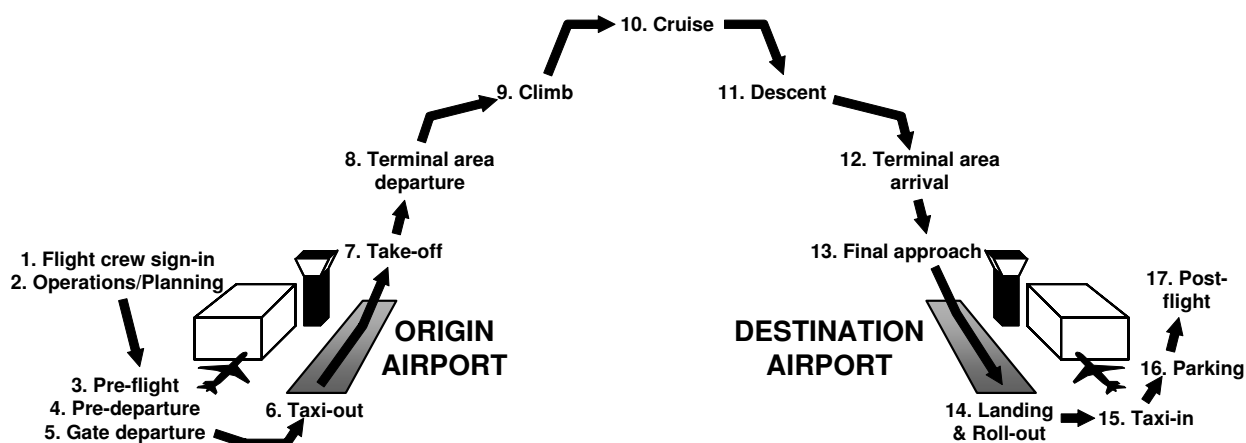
10. Cruise

9. Climb

11. Descent

8. Terminal area departure

12. Terminal area arrival

1. Flight crew sign-in
2. Operations/Planning

7. Take-off

13. Final approach

17. Post-flight

ORIGIN AIRPORT

DESTINATION AIRPORT

3. Pre-flight
4. Pre-departure
5. Gate departure

6. Taxi-out

16. Parking

14. Landing & Roll-out

15. Taxi-in